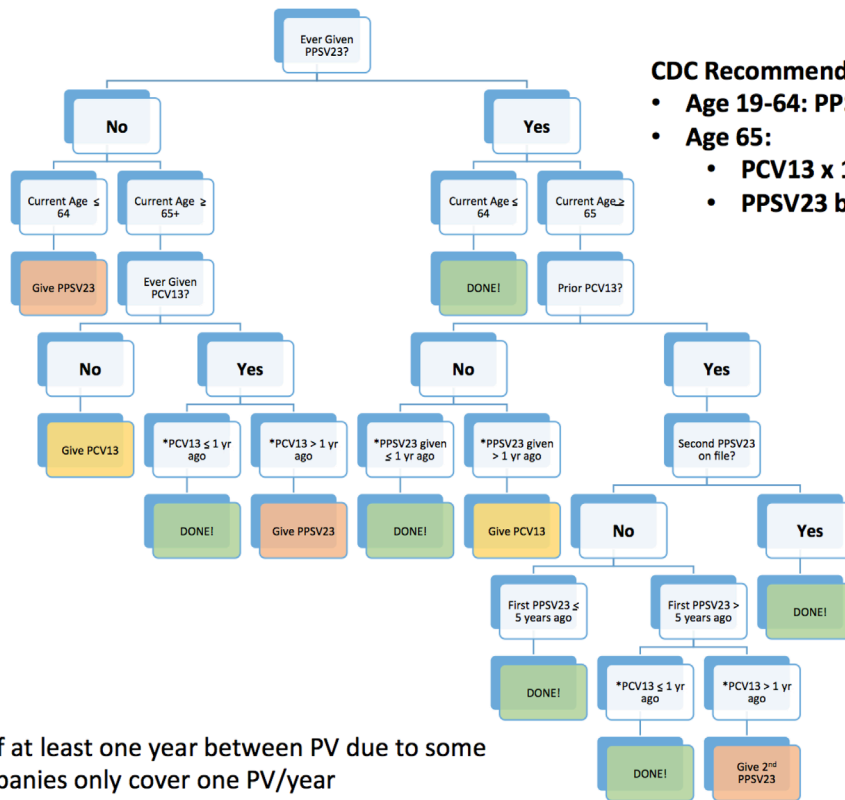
Ever Given PPSV23?

No

Yes

Current Age ≤ 64

Current Age ≥ 65+

Give PPSV23

Ever Given PCV13?

No

Yes

Give PCV13

*PCV13 ≤ 1 yr ago

*PCV13 > 1 yr ago

DONE!

Give PPSV23

Current Age ≤ 64

Current Age ≥ 65

DONE!

Prior PCV13?

No

Yes

*PPSV23 given ≤ 1 yr ago

*PPSV23 given > 1 yr ago

DONE!

Give PCV13

Second PPSV23 on file?

No

Yes

First PPSV23 ≤ 5 years ago

First PPSV23 > 5 years ago

DONE!

DONE!

*PCV13 ≤ 1 yr ago

*PCV13 > 1 yr ago

DONE!

Give 2$^{nd}$ PPSV23

CDC Recommend

• Age 19-64: PP

• Age 65:

• PCV13 x 1

• PPSV23 b

f at least one year between PV due to some panies only cover one PV/year